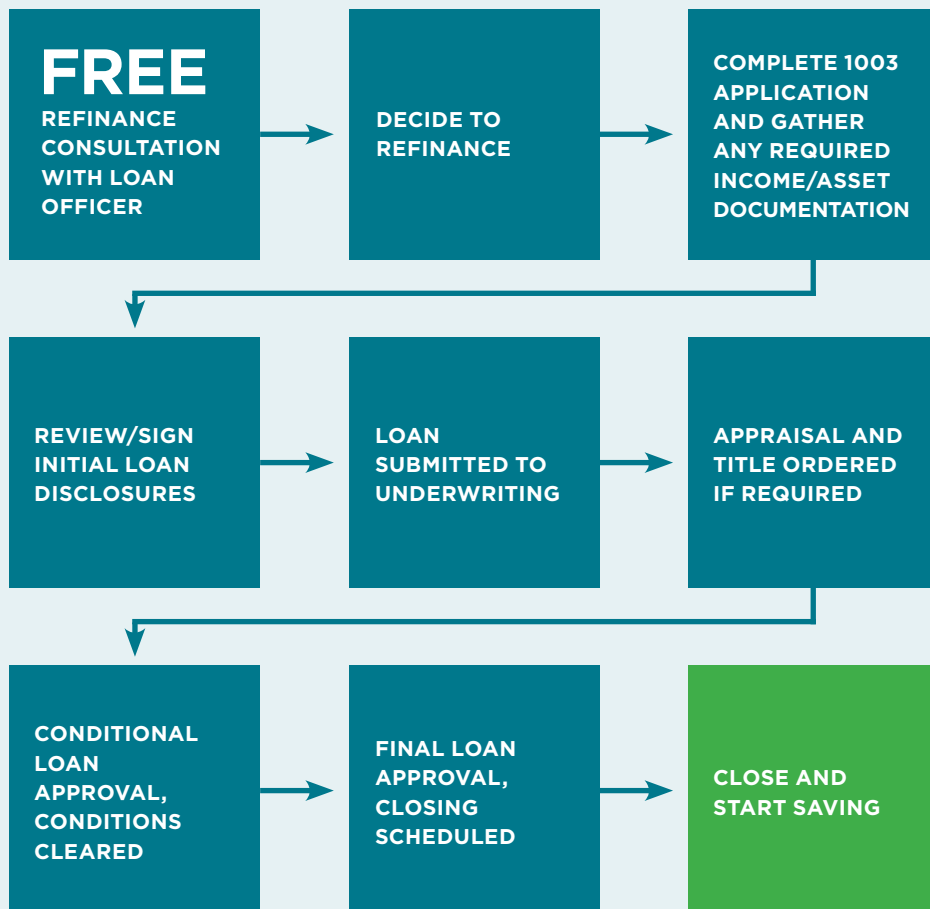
FREE
REFINANCE CONSULTATION WITH LOAN OFFICER

DECIDE TO REFINANCE

COMPLETE 1003 APPLICATION AND GATHER ANY REQUIRED INCOME/ASSET DOCUMENTATION

REVIEW/SIGN INITIAL LOAN DISCLOSURES

LOAN SUBMITTED TO UNDERWRITING

APPRAISAL AND TITLE ORDERED IF REQUIRED

CONDITIONAL LOAN APPROVAL, CONDITIONS CLEARED

FINAL LOAN APPROVAL, CLOSING SCHEDULED

CLOSE AND START SAVING